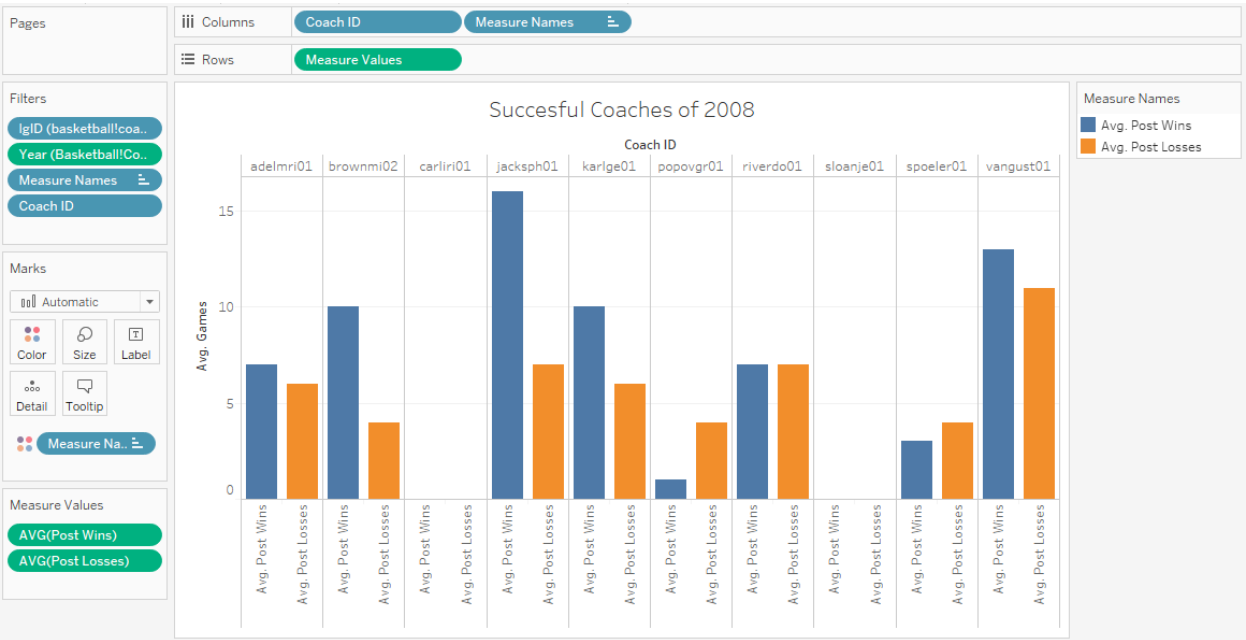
Pages

Columns
Coach ID
Measure Names

Rows
Measure Values

Filters
lgID (basketball!coa..
Year (Basketball!Co..
Measure Names
Coach ID

Marks
Automatic
Color
Size
Label
Detail
Tooltip
Measure Na..

Measure Values
AVG(Post Wins)
AVG(Post Losses)

Succesful Coaches of 2008

Coach ID

| adelmri01 | brownmi02 | carliri01 | jacksph01 | karlge01 | popovgr01 | riverdo01 | sloanje01 | spoeler01 | vangust01 |
|---|---|---|---|---|---|---|---|---|---|

Avg. Games

15
10
5
0

Avg. Post Wins
Avg. Post Losses
Avg. Post Wins
Avg. Post Losses
Avg. Post Wins
Avg. Post Losses
Avg. Post Wins
Avg. Post Losses
Avg. Post Wins
Avg. Post Losses
Avg. Post Wins
Avg. Post Losses
Avg. Post Wins
Avg. Post Losses
Avg. Post Wins
Avg. Post Losses
Avg. Post Wins
Avg. Post Losses
Avg. Post Wins
Avg. Post Losses

Measure Names
Avg. Post Wins
Avg. Post Losses